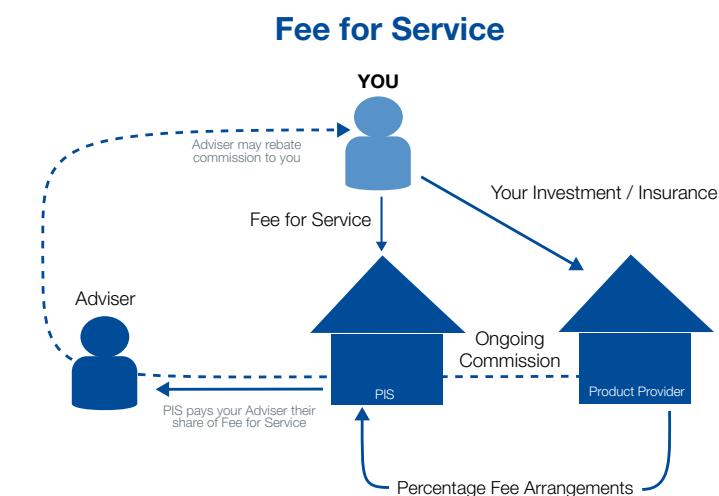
Fee for Service

YOU

Adviser may rebate commission to you

Your Investment / Insurance

Fee for Service

Adviser

Ongoing Commission

PIS

Product Provider

PIS pays your Adviser their share of Fee for Service

Percentage Fee Arrangements